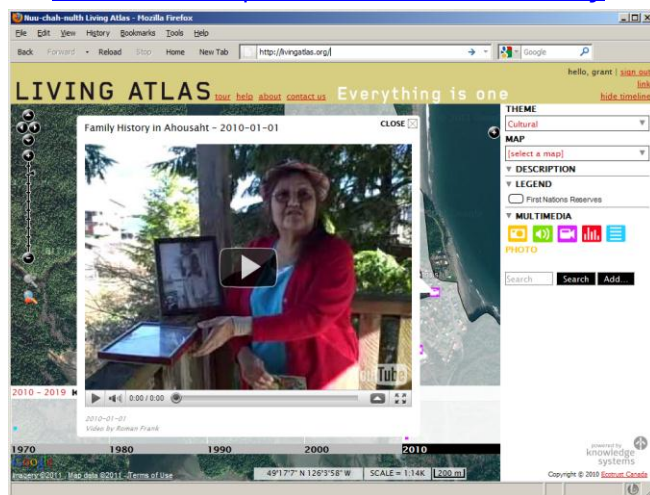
Nuu-chah-nulth Living Atlas - Mozilla Firefox

File Edit View History Bookmarks Tools Help

Back Forward Reload Stop Home New Tab http://livingatlas.org/ Google

LIVING ATLAS tour help about contact us Everything is one

hello, grant | sign out
link
hide timeline

Family History in Ahousaht - 2010-01-01

CLOSE

You Tube

0:00 / 0:00

2010-01-01
Video by Roman Frank

THEME
Cultural
MAP
[select a map]
DESCRIPTION
LEGEND
First Nations Reserves
MULTIMEDIA
PHOTO

Search Search Add...

2010 - 2019

1970 1980 1990 2000 2010

Imagery ©2011 , Map data ©2011 - Terms of Use

49°17'7" N 126°3'58" W SCALE = 1:14K 200 m

powered by knowledge systems

Copyright © 2010 Ecotrust Canada